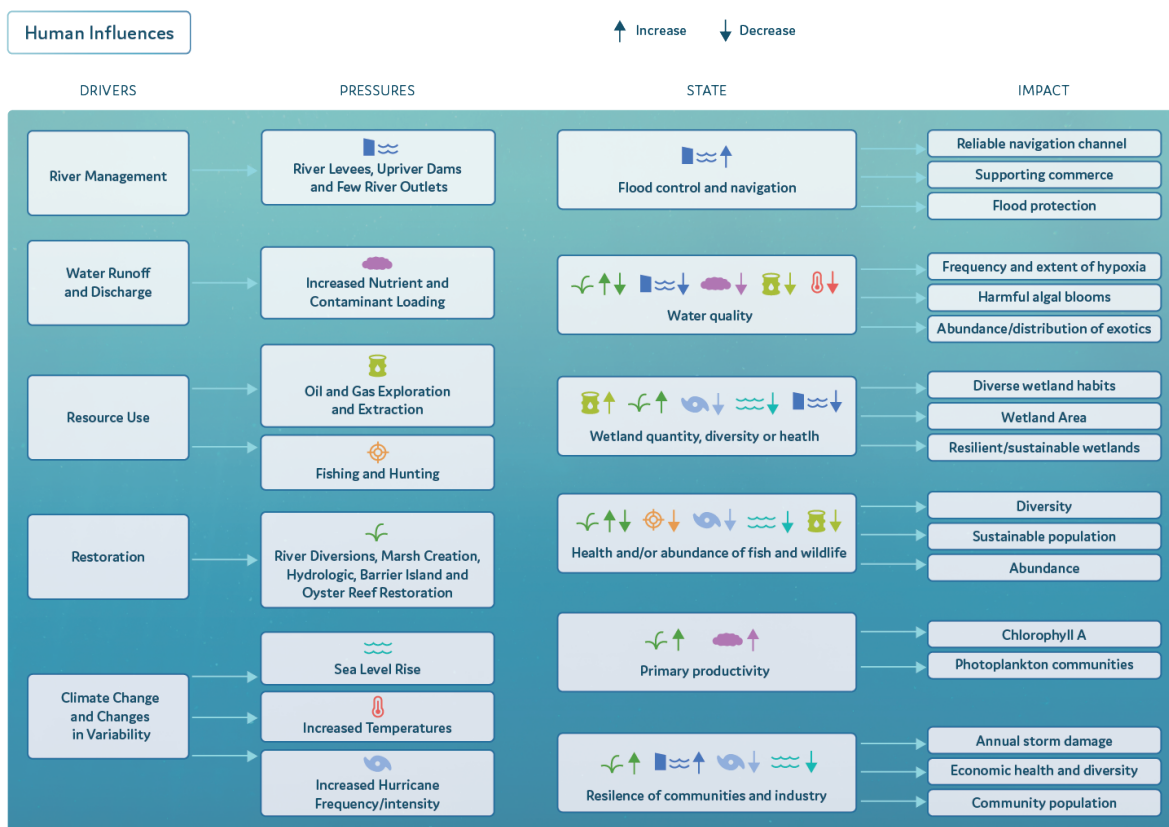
Human Influences

Increase Decrease

DRIVERS

River Management

Water Runoff and Discharge

Resource Use

Restoration

Climate Change and Changes in Variability

PRESSURES

River Levees, Upriver Dams and Few River Outlets

Increased Nutrient and Contaminant Loading

Oil and Gas Exploration and Extraction

Fishing and Hunting

River Diversions, Marsh Creation, Hydrologic, Barrier Island and Oyster Reef Restoration

Sea Level Rise

Increased Temperatures

Increased Hurricane Frequency/intensity

STATE

Flood control and navigation

Water quality

Wetland quantity, diversity or heatlh

Health and/or abundance of fish and wildlife

Primary productivity

Resilence of communities and industry

IMPACT

Reliable navigation channel

Supporting commerce

Flood protection

Frequency and extent of hypoxia

Harmful algal blooms

Abundance/distribution of exotics

Diverse wetland habits

Wetland Area

Resilient/sustainable wetlands

Diversity

Sustainable population

Abundance

Chlorophyll A

Photoplankton communities

Annual storm damage

Economic health and diversity

Community population